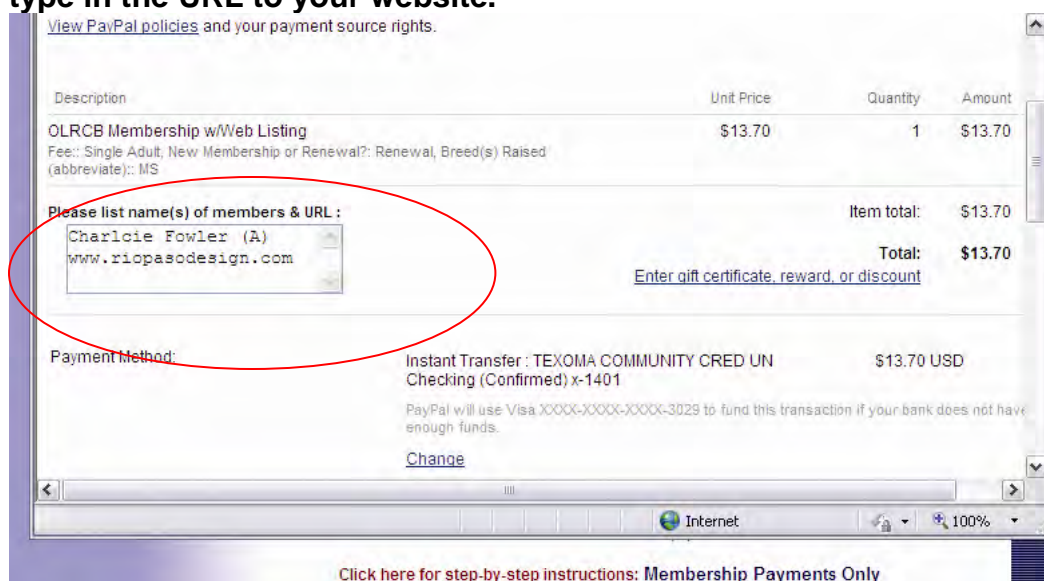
type in the URL to your website.

View PayPal policies and your payment source rights.

| Description | Unit Price | Quantity | Amount |
|---|---|---|---|
| OLRCB Membership w/Web Listing<br>Fee:: Single Adult, New Membership or Renewal?: Renewal, Breed(s) Raised (abbreviate):: MS | $13.70 | 1 | $13.70 |

Please list name(s) of members & URL :
Charlcie Fowler (A)
www.riopasodesign.com

Item total: $13.70
Total: $13.70
Enter gift certificate, reward, or discount

Payment Method:
Instant Transfer : TEXOMA COMMUNITY CRED UN Checking (Confirmed) x-1401
$13.70 USD
PayPal will use Visa XXXX-XXXX-XXXX-3029 to fund this transaction if your bank does not have enough funds.
Change

Internet
100%

Click here for step-by-step instructions: Membership Payments Only